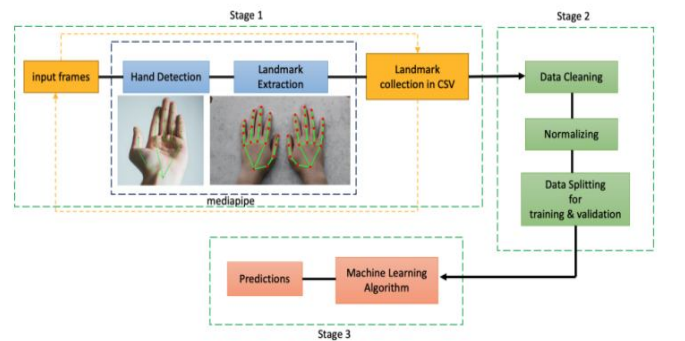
Stage 1

Stage 2

input frames

Hand Detection

Landmark Extraction

Landmark collection in CSV

mediapipe

Data Cleaning

Normalizing

Data Splitting for training & validation

Predictions

Machine Learning Algorithm

Stage 3